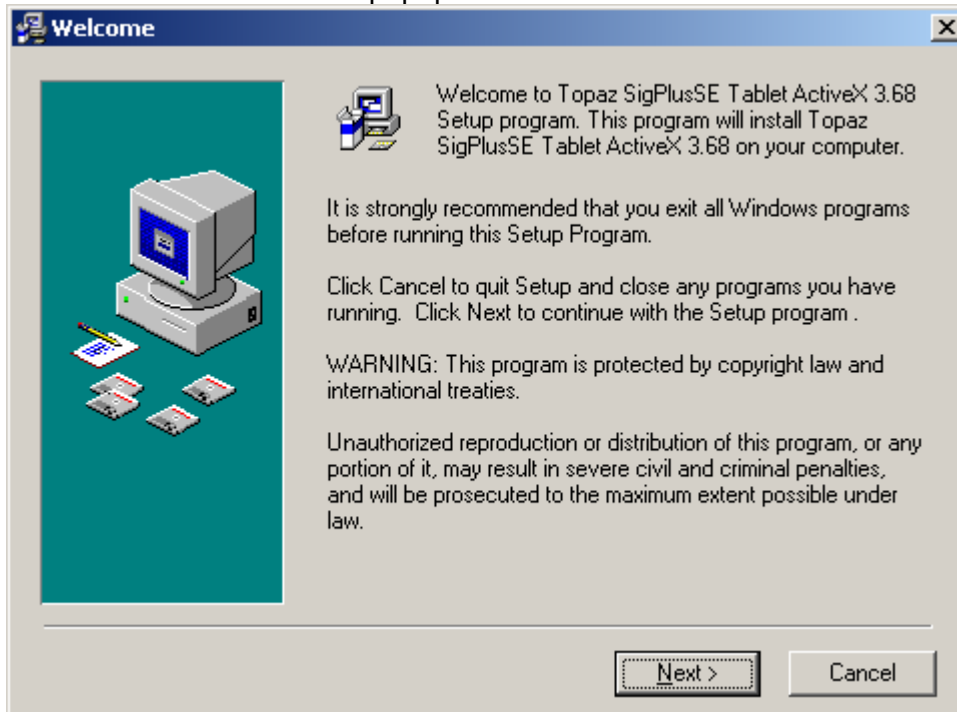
Welcome

×

Welcome to Topaz SigPlusSE Tablet ActiveX 3.68 Setup program. This program will install Topaz SigPlusSE Tablet ActiveX 3.68 on your computer.

It is strongly recommended that you exit all Windows programs before running this Setup Program.

Click Cancel to quit Setup and close any programs you have running. Click Next to continue with the Setup program .

WARNING: This program is protected by copyright law and international treaties.

Unauthorized reproduction or distribution of this program, or any portion of it, may result in severe civil and criminal penalties, and will be prosecuted to the maximum extent possible under law.

Next >

Cancel